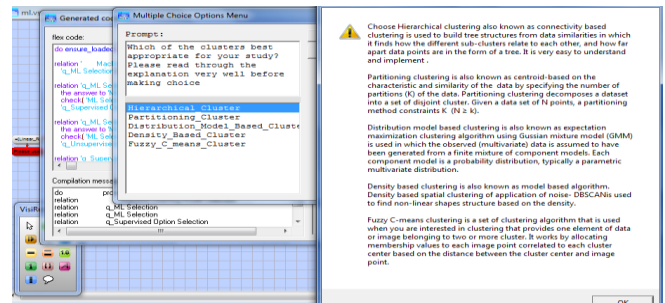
ml.v

Generated cod

flex code:

do ensure_loaded

relation ' Mac
'q_ML Selection

relation 'q_ML Se
the answer to '
check(' ML Se
'q_Supervised O

relation 'q_ML Se
the answer to '
check(' ML Se
'q_Unsupervise

relation 'q_Supen

Compilation messa

| do | pro |
|---|---|
| relation | q_ML Selection |
| relation | q_ML Selection |
| relation | q_Supervised Option Selection |
| relation | |

Visi

Multiple Choice Options Menu

Prompt:
Which of the clusters best appropriate for your study? Please read through the explanation very well before making choice

Hierarchical_Cluster
Partitioning_Cluster
Distribution_Model_Based_Cluste
Density_Based_Cluster
Fuzzy_C_means_Cluster

Choose Hierarchical clustering also known as connectivity based clustering is used to build tree structures from data similarities in which it finds how the different sub-clusters relate to each other, and how far apart data points are in the form of a tree. It is very easy to understand and implement .

Partitioning clustering is also known as centroid-based on the characteristic and similarity of the data by specifying the number of partitions (K) of the data. Partitioning clustering decomposes a dataset into a set of disjoint cluster. Given a data set of N points, a partitioning method constraints K (N ≥ k).

Distribution model based clustering is also known as expectation maximization clustering algorithm using Gussian mixture model (GMM) is used in which the observed (multivariate) data is assumed to have been generated from a finite mixture of component models. Each component model is a probability distribution, typically a parametric multivariate distribution.

Density based clustering is also known as model based algorithm. Density based spatial clustering of application of noise- DBSCANis used to find non-linear shapes structure based on the density.

Fuzzy C-means clustering is a set of clustering algorithm that is used when you are interested in clustering that provides one element of data or image belonging to two or more cluster. It works by allocating membership values to each image point correlated to each cluster center based on the distance between the cluster center and image point.

OK